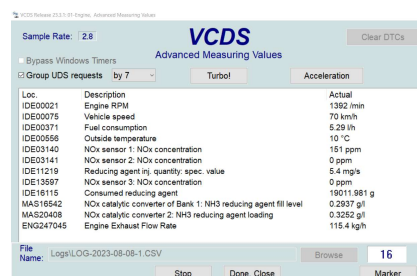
VCDS Release 23.3.1.01-Engine, Advanced Measuring Values

Sample Rate: 2.8

VCDS
Advanced Measuring Values

Clear DTCs

Bypass Windows Timers

☑ Group UDS requests by 7

Turbo!

Acceleration

| Loc. | Description | Actual |
|---|---|---|
| IDE00021 | Engine RPM | 1392 /min |
| IDE00075 | Vehicle speed | 70 km/h |
| IDE00371 | Fuel consumption | 5.29 l/h |
| IDE00556 | Outside temperature | 10 °C |
| IDE03140 | NOx sensor 1: NOx concentration | 151 ppm |
| IDE03141 | NOx sensor 2: NOx concentration | 0 ppm |
| IDE11219 | Reducing agent inj. quantity: spec. value | 5.4 mg/s |
| IDE13597 | NOx sensor 3: NOx concentration | 0 ppm |
| IDE16115 | Consumed reducing agent | 19011.981 g |
| MAS16542 | NOx catalytic converter of Bank 1: NH3 reducing agent fill level | 0.2937 g/l |
| MAS20408 | NOx catalytic converter 2: NH3 reducing agent loading | 0.3252 g/l |
| ENG247045 | Engine Exhaust Flow Rate | 115.4 kg/h |

File Name: Logs\LOG-2023-08-08-1.CSV

Browse

16

Stop

Done, Close

Marker